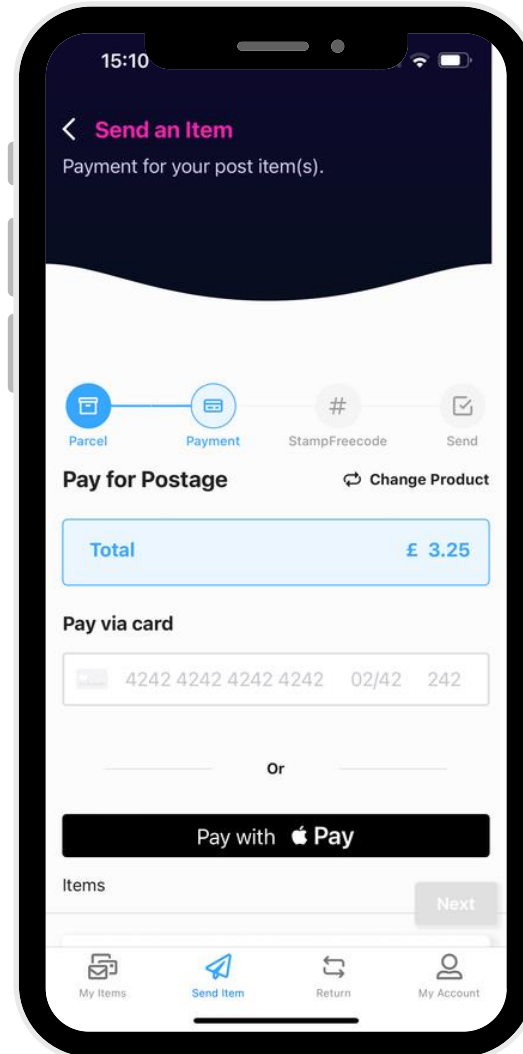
15:10

< Send an Item
Payment for your post item(s).

Parcel
Payment
#
StampFreecode
Send

Pay for Postage
Change Product

Total £ 3.25

Pay via card

4242 4242 4242 4242 02/42 242

Or

Pay with  Pay

Items

Next

My Items
Send Item
Return
My Account